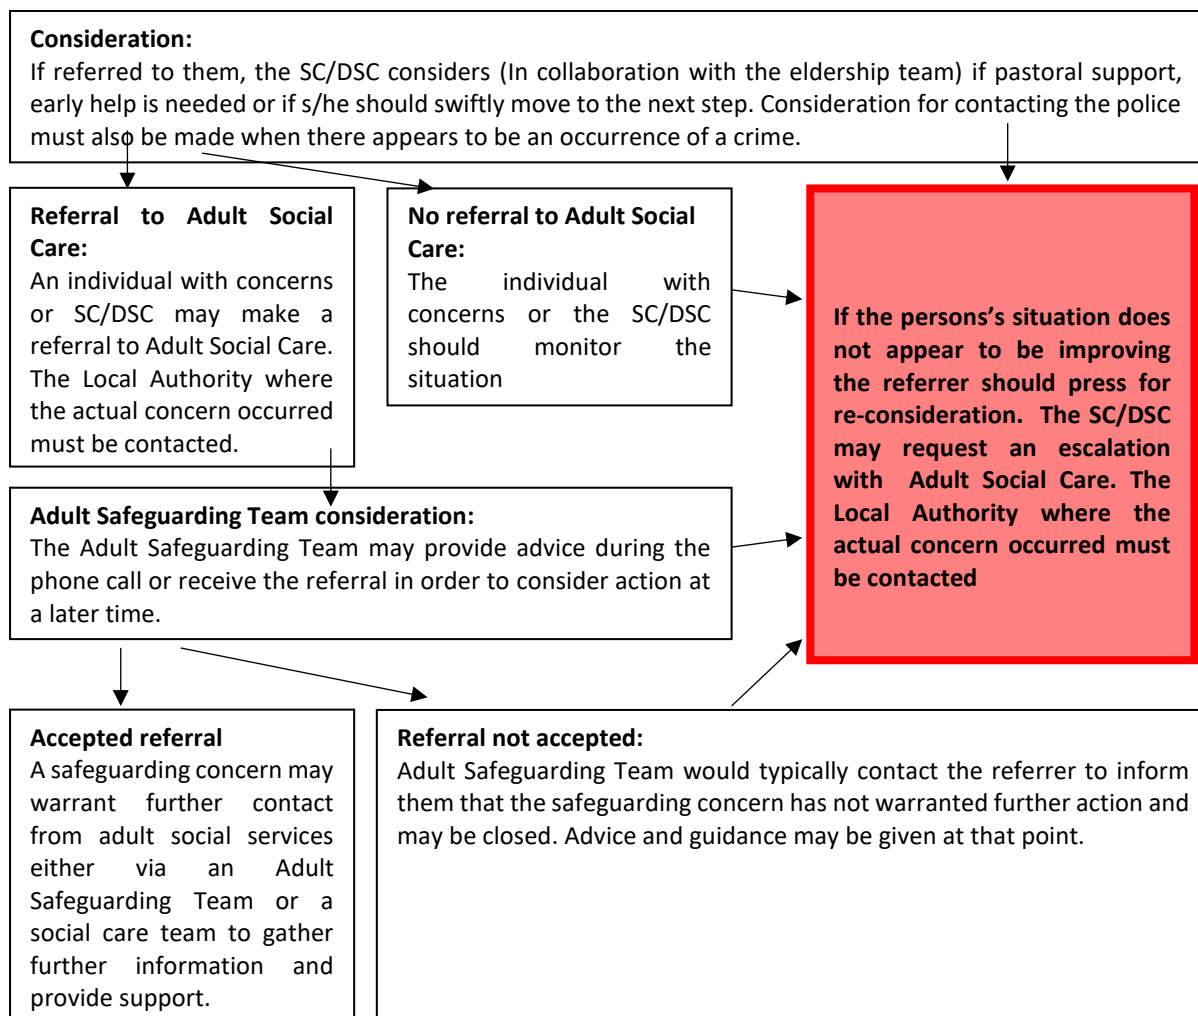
**Consideration:**
If referred to them, the SC/DSC considers (In collaboration with the eldership team) if pastoral support, early help is needed or if s/he should swiftly move to the next step. Consideration for contacting the police must also be made when there appears to be an occurrence of a crime.

**Referral to Adult Social Care:**
An individual with concerns or SC/DSC may make a referral to Adult Social Care. The Local Authority where the actual concern occurred must be contacted.

**No referral to Adult Social Care:**
The individual with concerns or the SC/DSC should monitor the situation

**If the persons's situation does not appear to be improving the referrer should press for re-consideration. The SC/DSC may request an escalation with Adult Social Care. The Local Authority where the actual concern occurred must be contacted**

**Adult Safeguarding Team consideration:**
The Adult Safeguarding Team may provide advice during the phone call or receive the referral in order to consider action at a later time.

**Accepted referral**
A safeguarding concern may warrant further contact from adult social services either via an Adult Safeguarding Team or a social care team to gather further information and provide support.

**Referral not accepted:**
Adult Safeguarding Team would typically contact the referrer to inform them that the safeguarding concern has not warranted further action and may be closed. Advice and guidance may be given at that point.